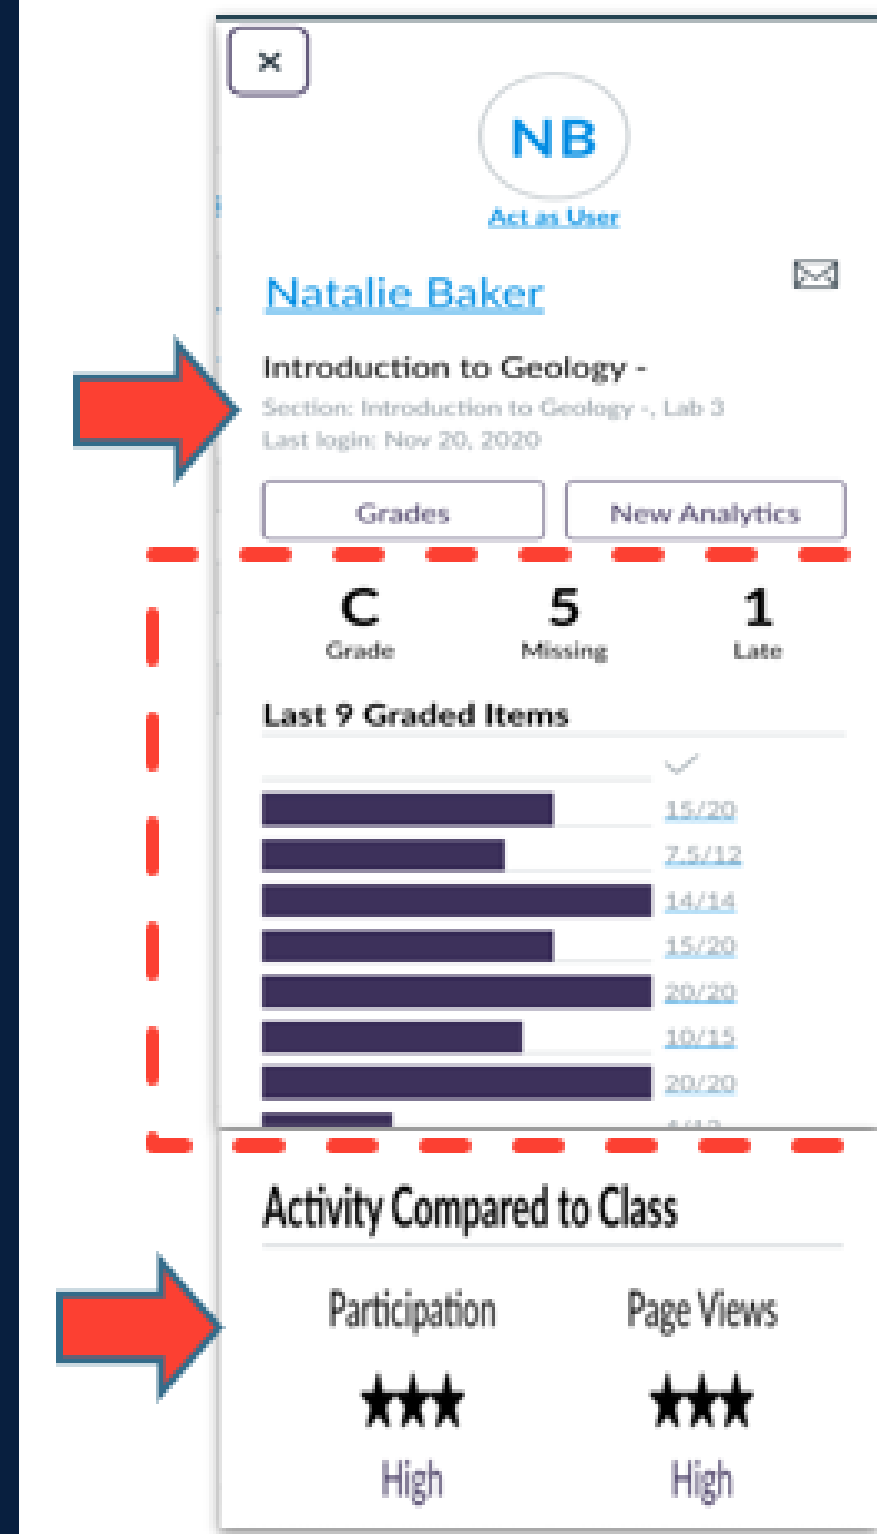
×

NB

Act as User

Natalie Baker

Introduction to Geology -

Section: Introduction to Geology -, Lab 3

Last login: Nov 20, 2020

Grades

New Analytics

C
Grade

5
Missing

1
Late

Last 9 Graded Items

15/20

7.5/12

14/14

15/20

20/20

10/15

20/20

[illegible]

Activity Compared to Class

Participation

★★★

High

Page Views

★★★

High